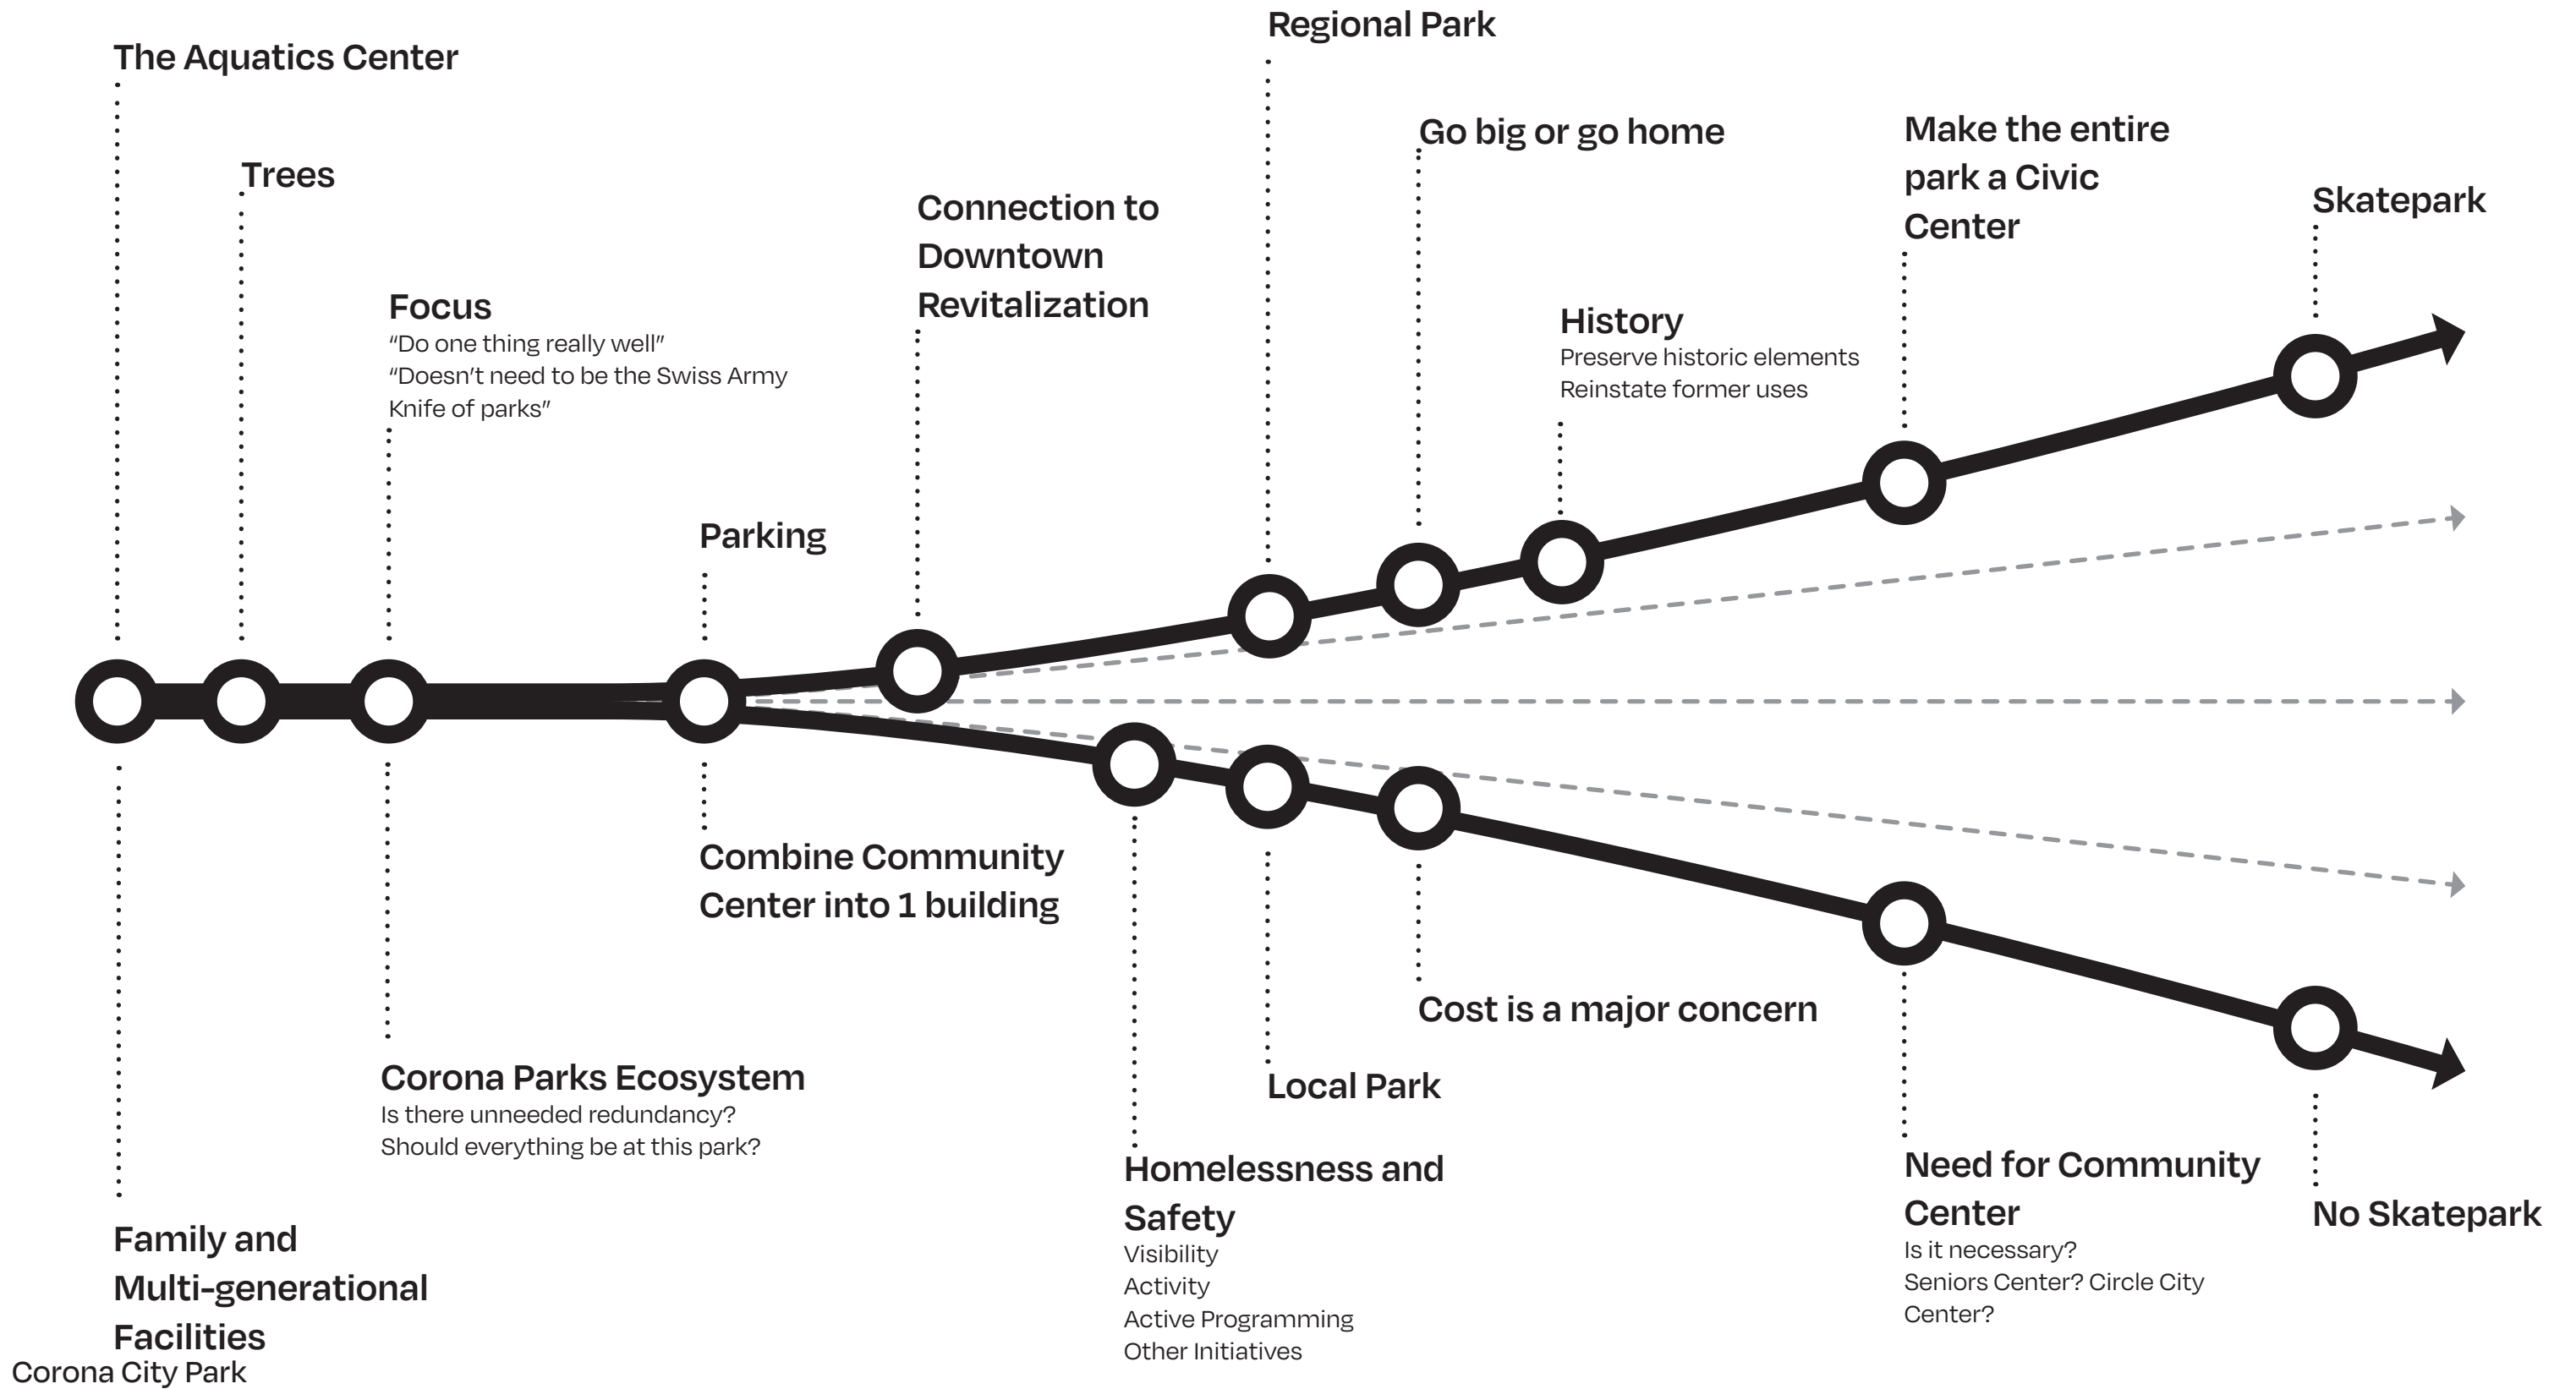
Regional Park

The Aquatics Center

Go big or go home

Make the entire park a Civic Center

Trees

Connection to Downtown Revitalization

Skatepark

Focus
"Do one thing really well"
"Doesn't need to be the Swiss Army Knife of parks"

History
Preserve historic elements
Reinstate former uses

Parking

Combine Community Center into 1 building

Cost is a major concern

Corona Parks Ecosystem
Is there unneeded redundancy?
Should everything be at this park?

Local Park

Homelessness and Safety
Visibility
Activity
Active Programming
Other Initiatives

Need for Community Center
Is it necessary?
Seniors Center? Circle City Center?

No Skatepark

Family and Multi-generational Facilities

Corona City Park